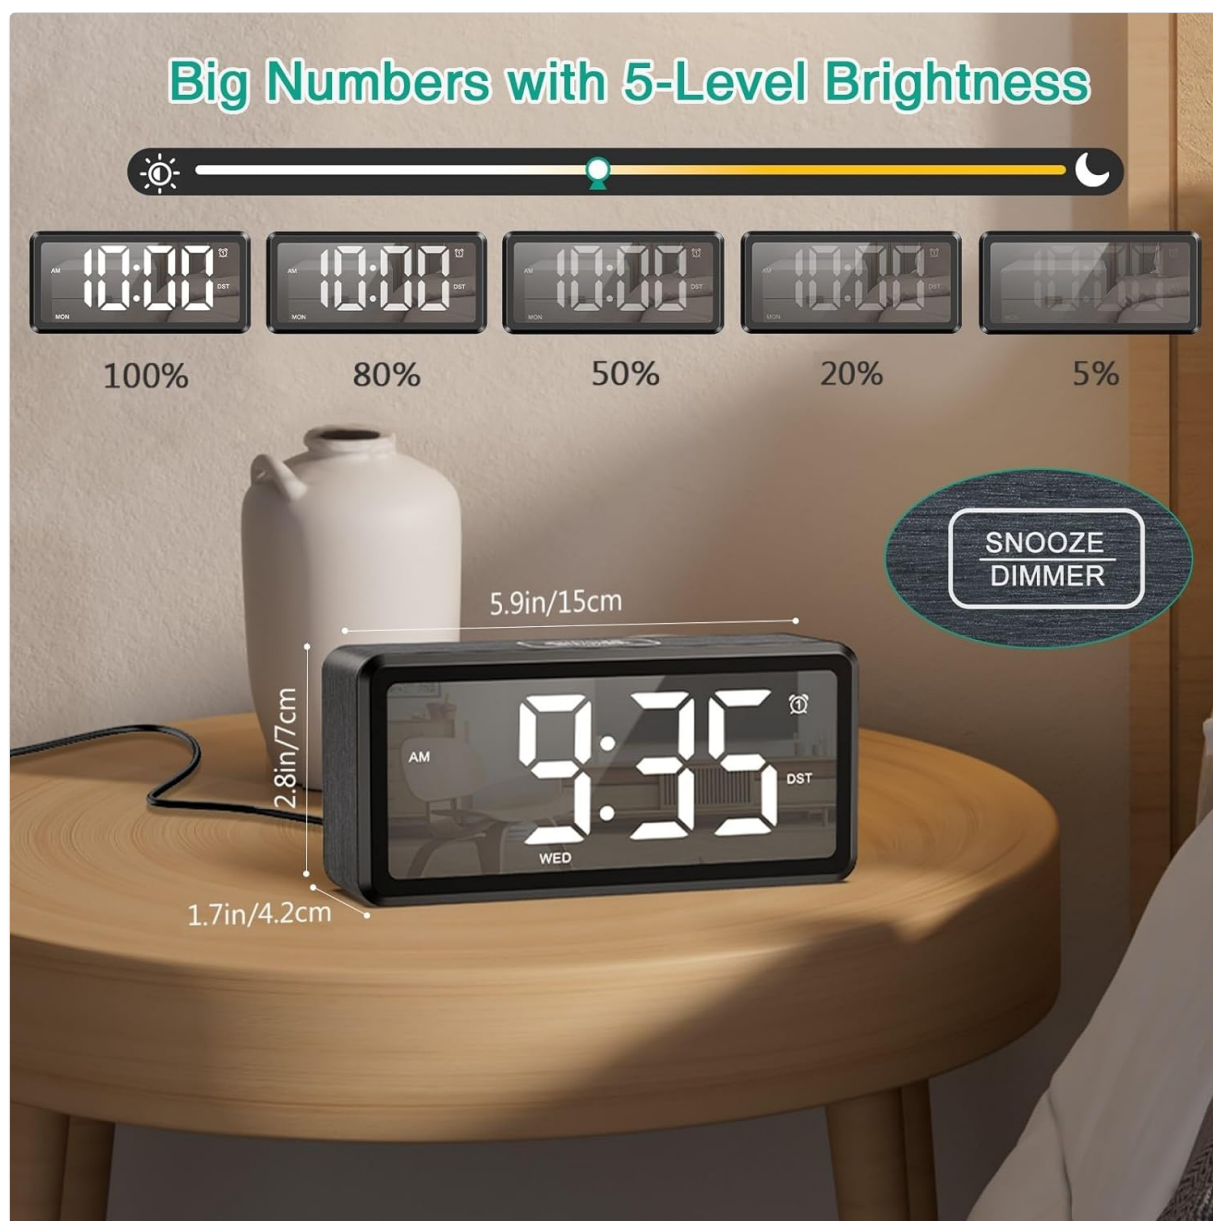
Big Numbers with 5-Level Brightness

AM 10:00 DST MON
100%

AM 10:00 DST MON
80%

AM 10:00 DST MON
50%

AM 10:00 DST MON
20%

10:00
5%

SNOOZE
DIMMER

5.9in/15cm

2.8in/7cm

1.7in/4.2cm

AM 9:35 DST WED